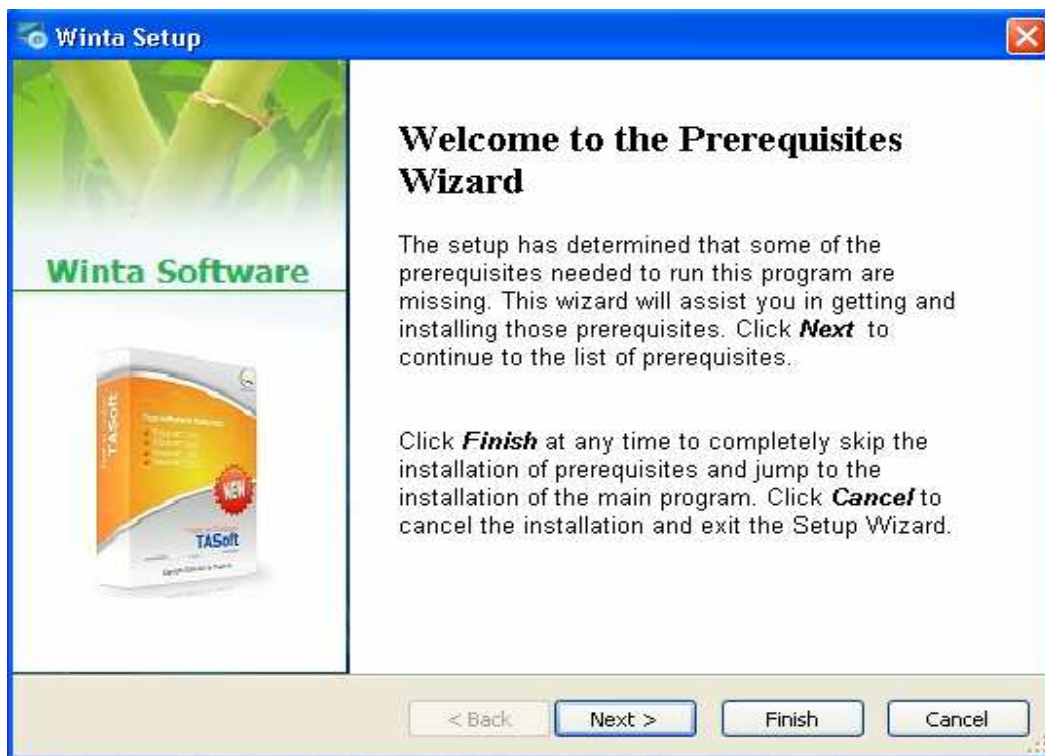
Winta Setup

Winta Software

TASoft

NEW

TASoft

Welcome to the Prerequisites Wizard

The setup has determined that some of the prerequisites needed to run this program are missing. This wizard will assist you in getting and installing those prerequisites. Click ***Next*** to continue to the list of prerequisites.

Click ***Finish*** at any time to completely skip the installation of prerequisites and jump to the installation of the main program. Click ***Cancel*** to cancel the installation and exit the Setup Wizard.

< Back
Next >
Finish
Cancel